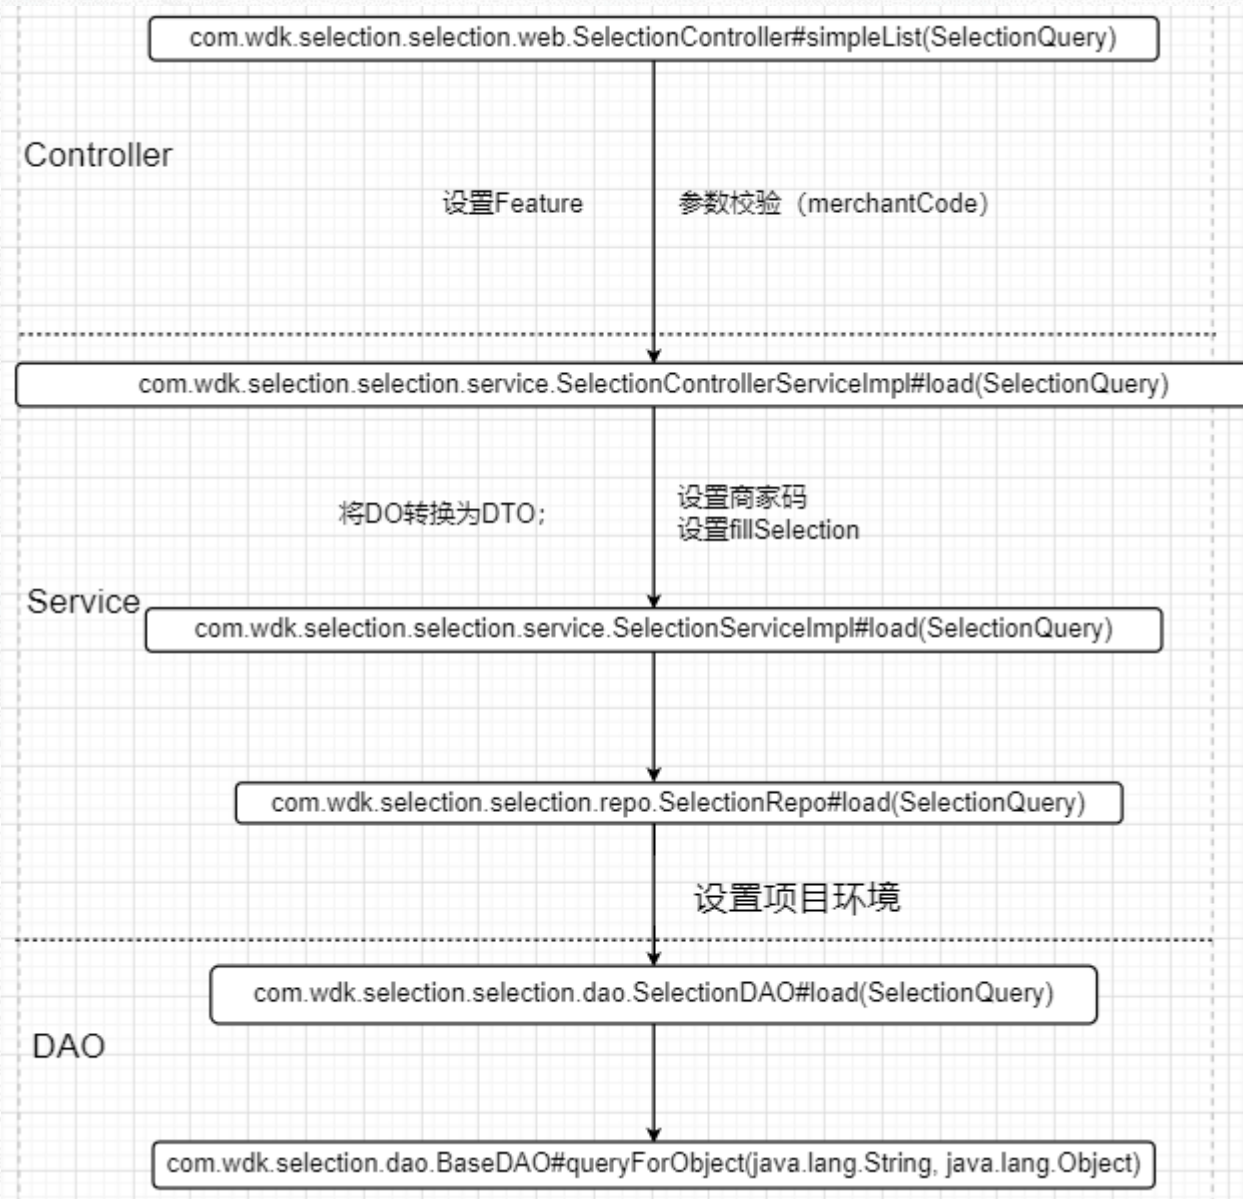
com.wdk.selection.selection.web.SelectionController#simpleList(SelectionQuery)

Controller

设置Feature

参数校验（merchantCode)

com.wdk.selection.selection.service.SelectionControllerServiceImpl#load(SelectionQuery)

将DO转换为DTO;

设置商家码
设置fillSelection

Service

com.wdk.selection.selection.service.SelectionServiceImpl#load(SelectionQuery)

com.wdk.selection.selection.repo.SelectionRepo#load(SelectionQuery)

设置项目环境

com.wdk.selection.selection.dao.SelectionDAO#load(SelectionQuery)

DAO

com.wdk.selection.dao.BaseDAO#queryForObject(java.lang.String, java.lang.Object)